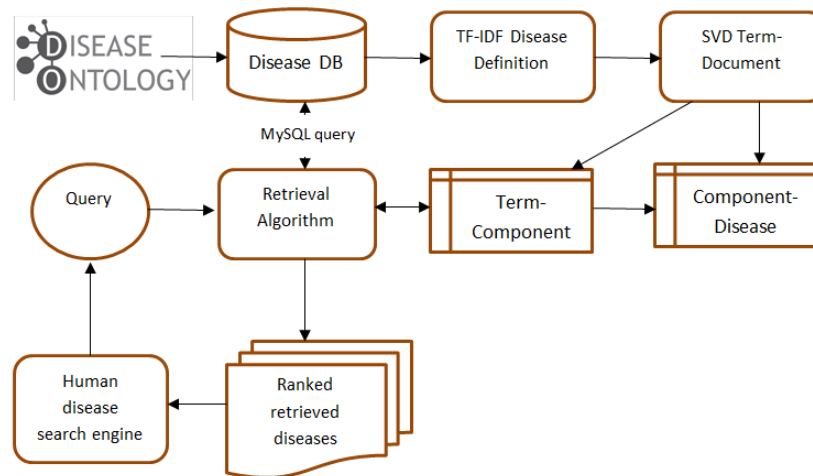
DISEASE ONTOLOGY

Disease DB

TF-IDF Disease Definition

SVD Term-Document

MySQL query

Query

Retrieval Algorithm

Term-Component

Component-Disease

Human disease search engine

Ranked retrieved diseases